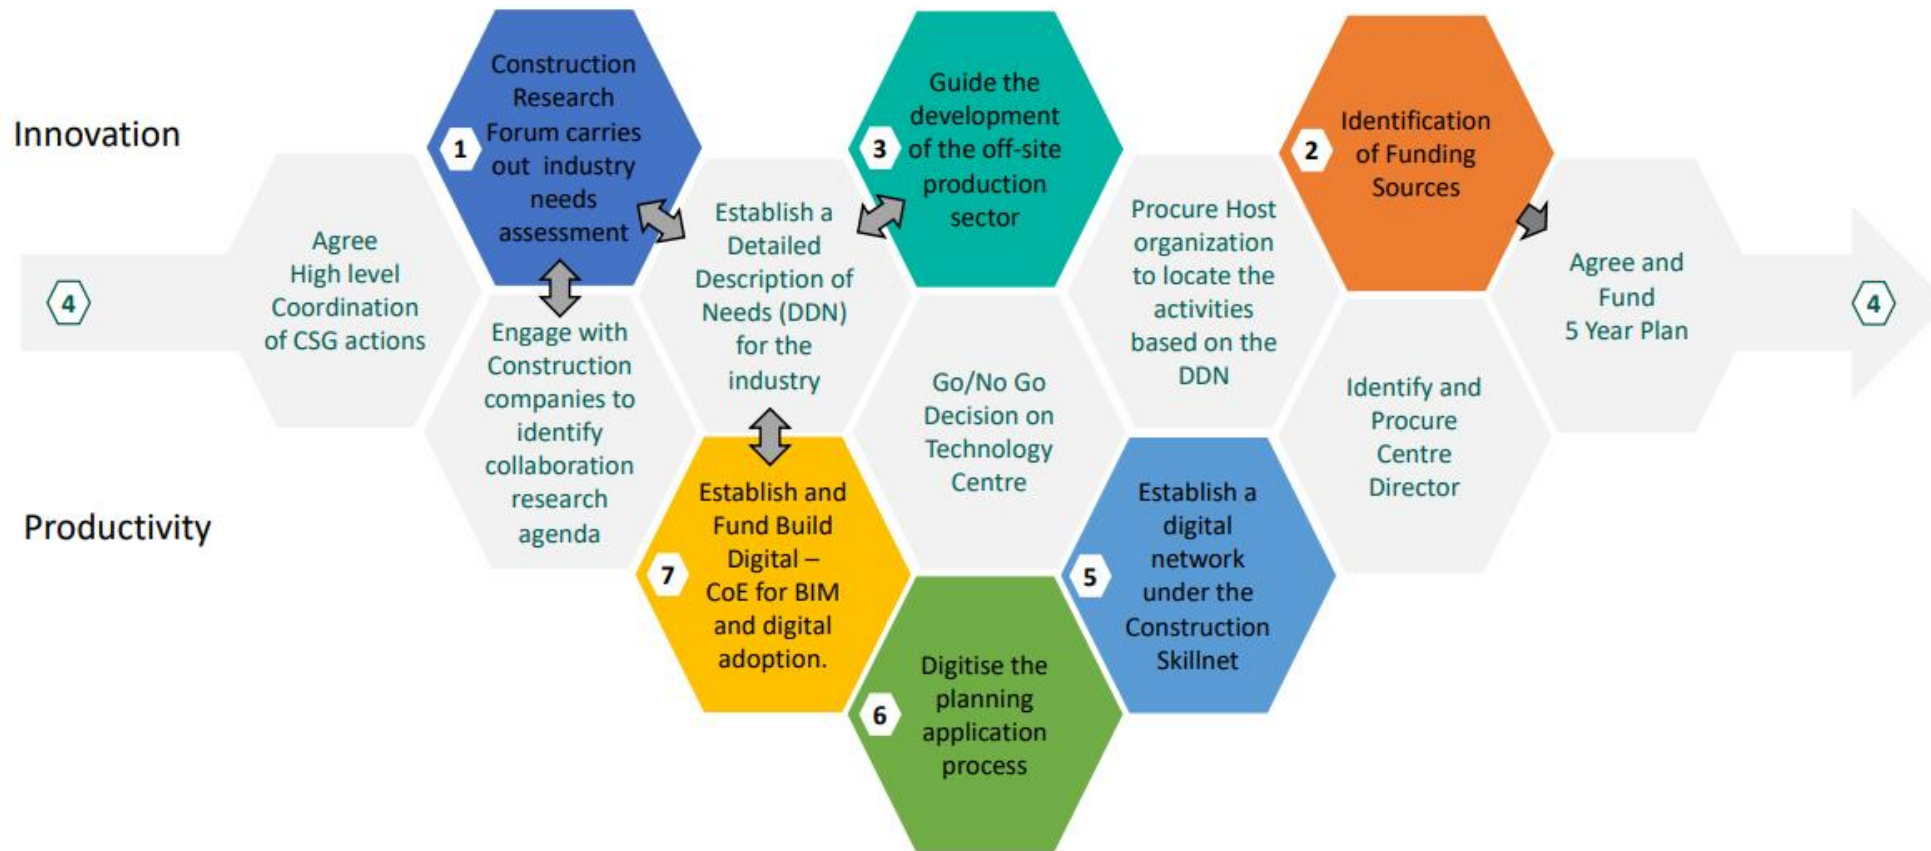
Innovation

Productivity

4

Agree High level Coordination of CSG actions

1

Construction Research Forum carries out industry needs assessment

Engage with Construction companies to identify collaboration research agenda

Establish a Detailed Description of Needs (DDN) for the industry

7

Establish and Fund Build Digital – CoE for BIM and digital adoption.

3

Guide the development of the off-site production sector

Go/No Go Decision on Technology Centre

6

Digitise the planning application process

Procure Host organization to locate the activities based on the DDN

5

Establish a digital network under the Construction Skillnet

2

Identification of Funding Sources

Identify and Procure Centre Director

Agree and Fund 5 Year Plan

4